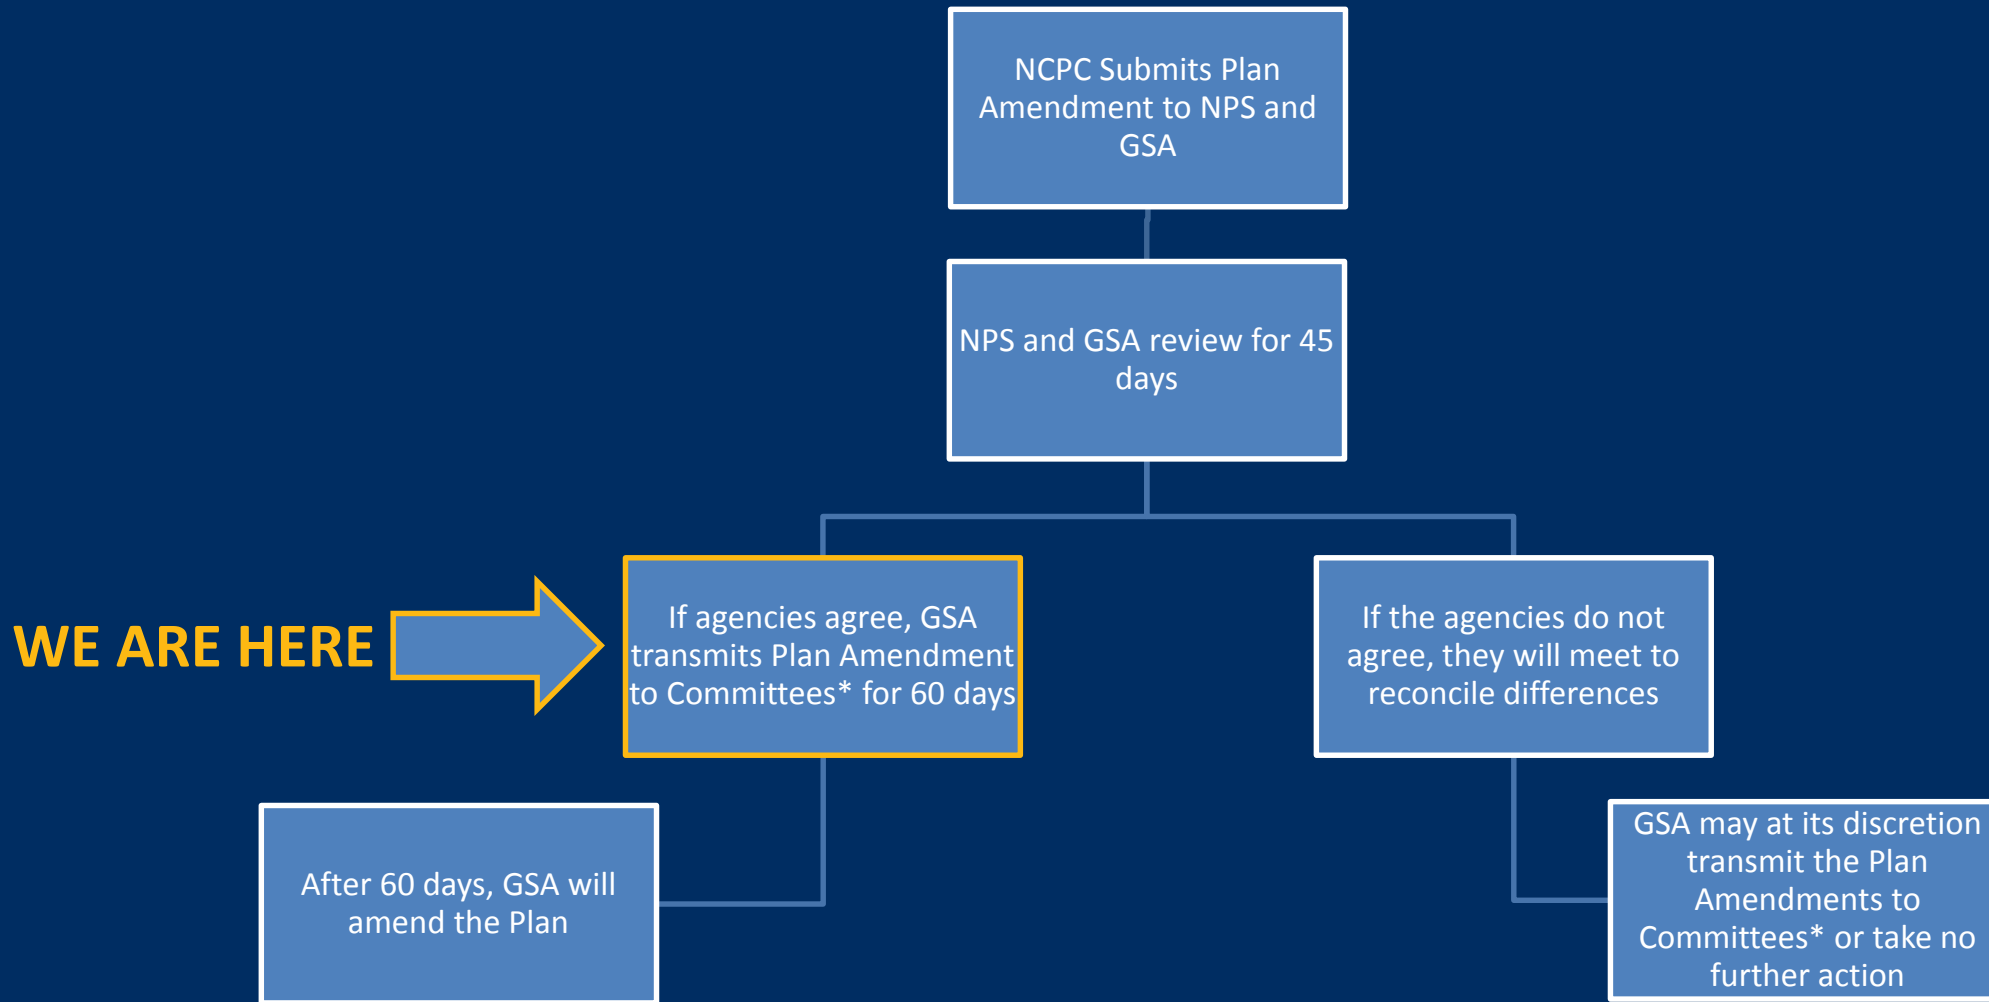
NCPC Submits Plan Amendment to NPS and GSA

NPS and GSA review for 45 days

WE ARE HERE

If agencies agree, GSA transmits Plan Amendment to Committees* for 60 days

If the agencies do not agree, they will meet to reconcile differences

After 60 days, GSA will amend the Plan

GSA may at its discretion transmit the Plan Amendments to Committees* or take no further action